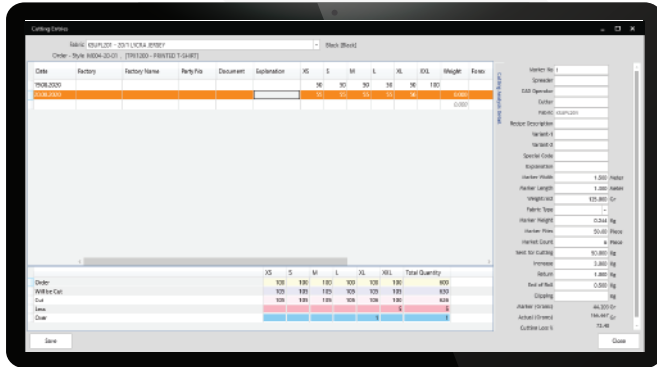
Cutting Entries

Fabric KSUP1201 - 20/1 LYCRA JERSEY

Black (Black)

Order - Style IN004-20-01 [TP41200 - PRINTED T-SHIRT]

| Date | Factory | Factory Name | Party No | Document | Explanation | XS | S | M | L | XL | XXL | Weight | Forex |
|---|---|---|---|---|---|---|---|---|---|---|---|---|---|
| 15.08.2020 | | | | | | 50 | 50 | 50 | 50 | 50 | 100 | | |
| 15.08.2020 | | | | | | 55 | 55 | 55 | 55 | 56 | | 0.000 | |
| | | | | | | | | | | | | 0.000 | |

| | XS | S | M | L | XL | XXL | Total Quantity |
|---|---|---|---|---|---|---|---|
| Order | 100 | 100 | 100 | 100 | 100 | 100 | 600 |
| Will be Cut | 105 | 105 | 105 | 105 | 105 | 105 | 630 |
| Cut | 105 | 105 | 105 | 105 | 106 | 100 | 626 |
| Less | | | | | | 5 | 5 |
| Over | | | | | 1 | | 1 |

Cutting Analysis Detail

Marker No 1
Spreader
CAD Operator
Cutter
Fabric KSUP1201
Recipe Description
Variant-1
Variant-2
Special Code
Explanation
Marker Width 1.500 Meter
Marker Length 1.000 Meter
Weight/m2 125.000 Gr
Fabric Type
Marker Weight 0.244 Kg
Marker Piles 50.00 Piece
Marker Count 6 Piece
Sent for Cutting 10.000 Kg
Increase 3.000 Kg
Return 1.000 Kg
End of Roll 0.500 Kg
Clipping Kg
Marker Wastage 46.200 Gr
Actual (Grams) 194.667 Gr
Cutting Loss % 73.40

Save

Close